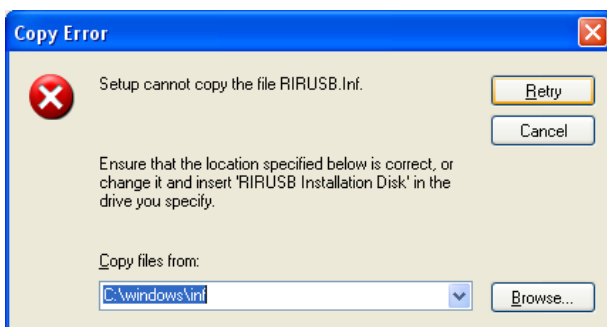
Copy Error

Setup cannot copy the file RIRUSB.Inf.

Retry

Cancel

Ensure that the location specified below is correct, or change it and insert 'RIRUSB Installation Disk' in the drive you specify.

Copy files from:

C:\windows\inf

Browse...